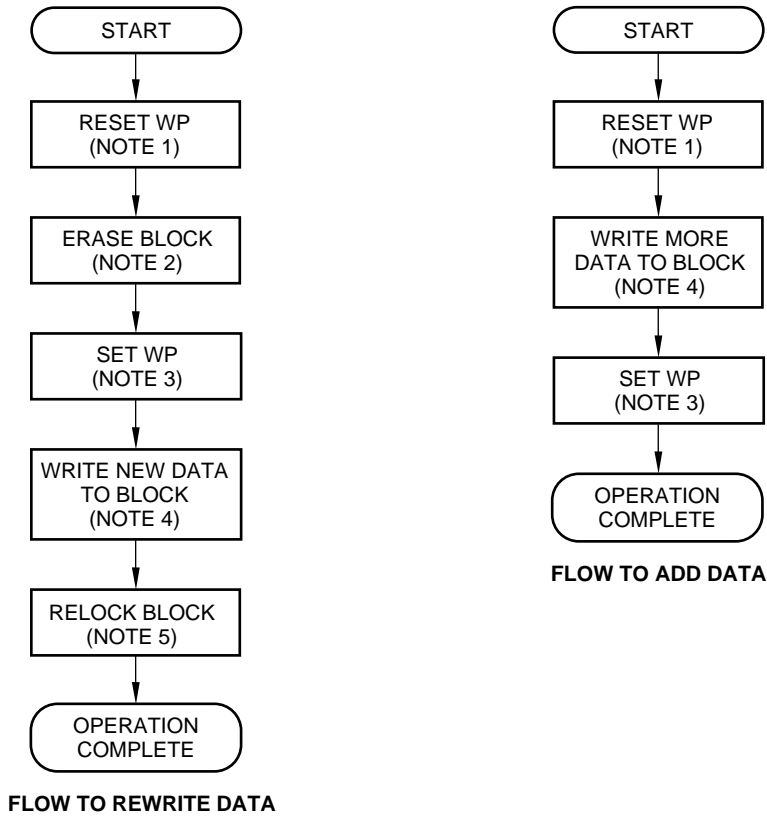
START

RESET WP
(NOTE 1)

ERASE BLOCK
(NOTE 2)

SET WP
(NOTE 3)

WRITE NEW DATA
TO BLOCK
(NOTE 4)

RELOCK BLOCK
(NOTE 5)

OPERATION
COMPLETE

FLOW TO REWRITE DATA

START

RESET WP
(NOTE 1)

WRITE MORE
DATA TO BLOCK
(NOTE 4)

SET WP
(NOTE 3)

OPERATION
COMPLETE

FLOW TO ADD DATA